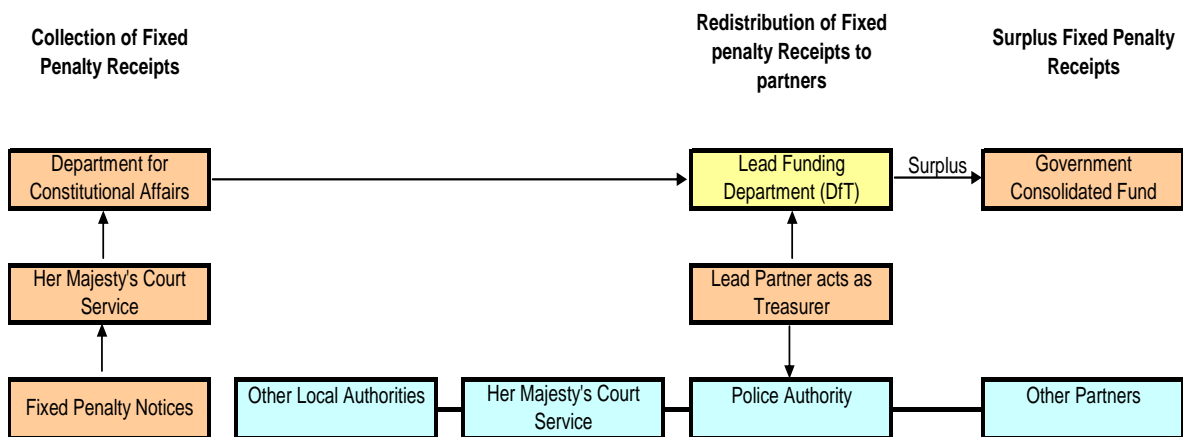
Collection of Fixed Penalty Receipts

Redistribution of Fixed penalty Receipts to partners

Surplus Fixed Penalty Receipts

Department for Constitutional Affairs

Lead Funding Department (DfT)

Surplus

Government Consolidated Fund

Her Majesty's Court Service

Lead Partner acts as Treasurer

Fixed Penalty Notices

Other Local Authorities

Her Majesty's Court Service

Police Authority

Other Partners